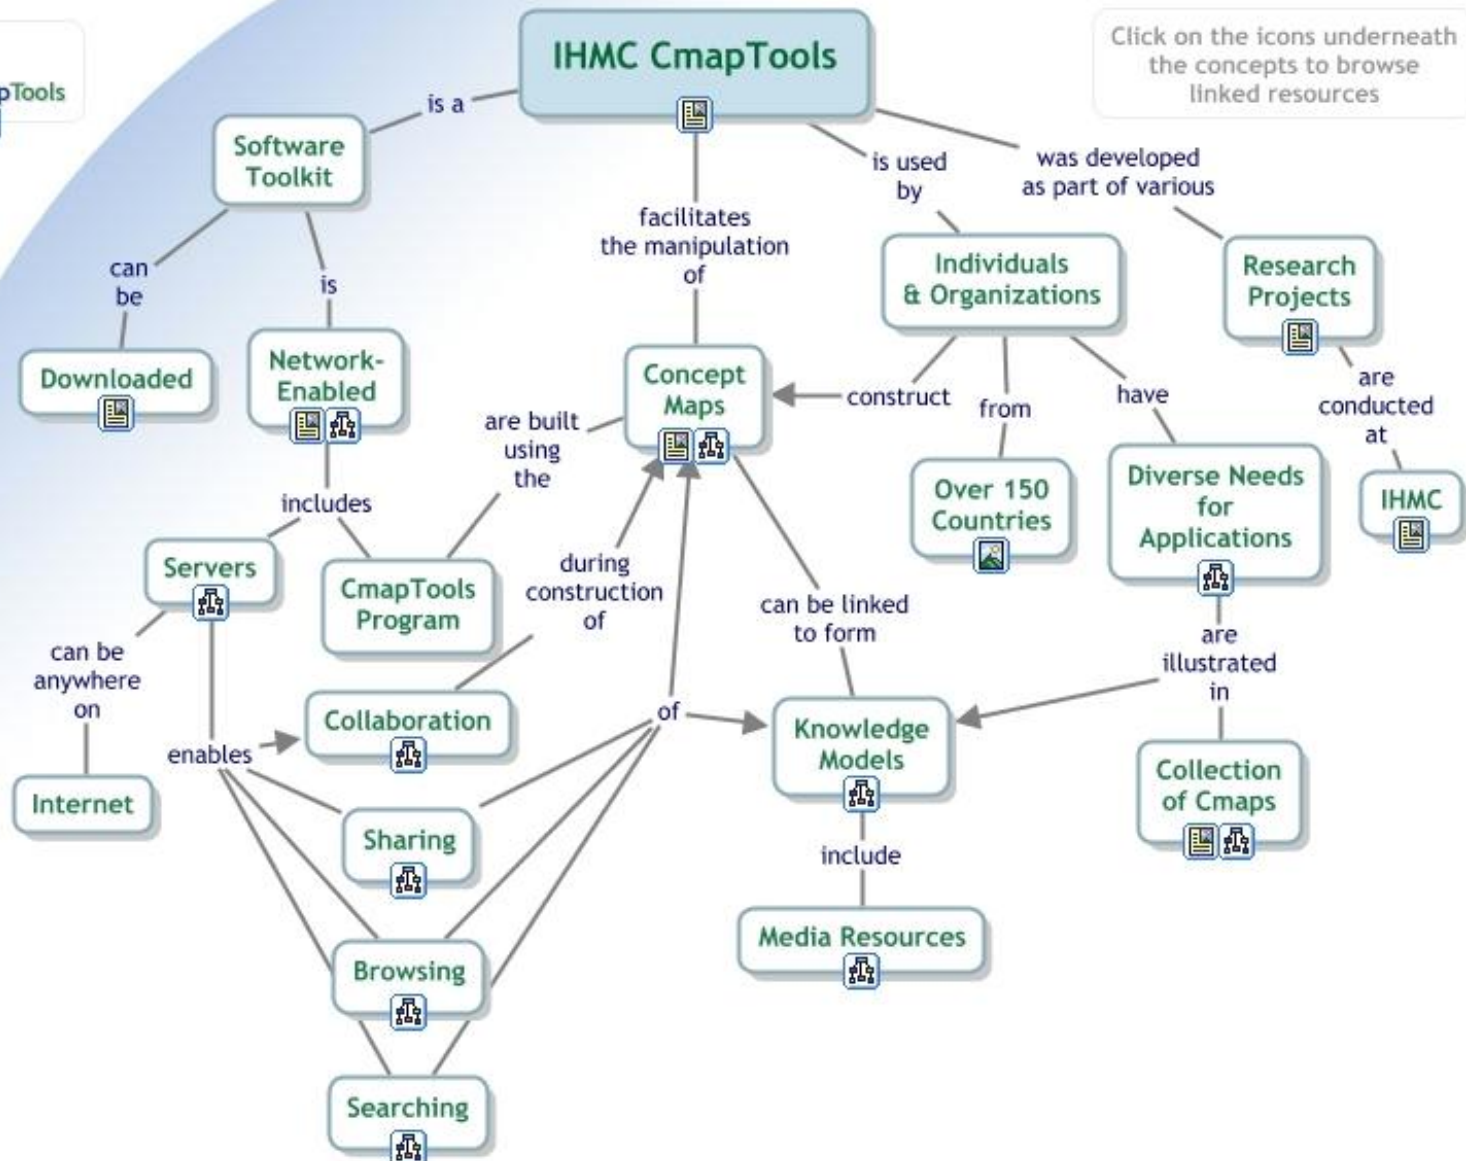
pTools

IHMC CmapTools

Click on the icons underneath the concepts to browse linked resources

is a

Software Toolkit

can be

Downloaded

is

Network-Enabled

facilitates the manipulation of

is used by

was developed as part of various

Individuals & Organizations

Research Projects

are conducted at

IHMC

Concept Maps

construct

from

have

Over 150 Countries

Diverse Needs for Applications

are illustrated in

Collection of Cmaps

are built using the

includes

Servers

CmapTools Program

during construction of

can be linked to form

can be anywhere on

Internet

enables

Collaboration

of

Knowledge Models

include

Media Resources

Sharing

Browsing

Searching